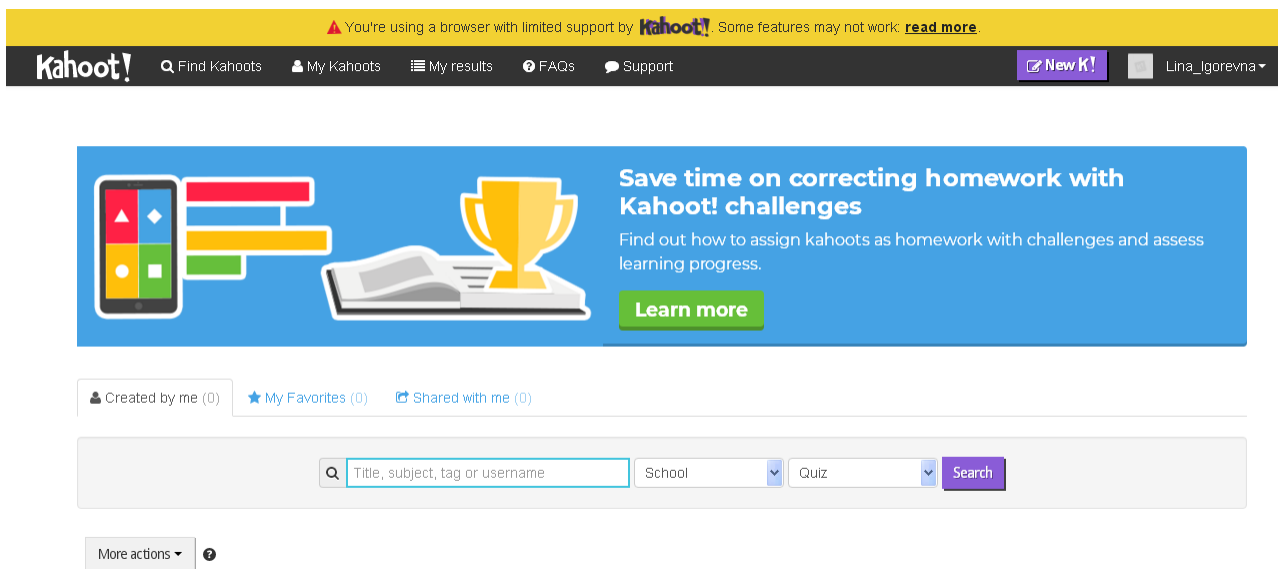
You're using a browser with limited support by Kahoot!. Some features may not work: read more.

Kahoot! Find Kahoots My Kahoots My results FAQs Support New K! Lina_Igorevna

Save time on correcting homework with Kahoot! challenges

Find out how to assign kahoots as homework with challenges and assess learning progress.

Learn more

Created by me (0) My Favorites (0) Shared with me (0)

Title, subject, tag or username School Quiz Search

More actions